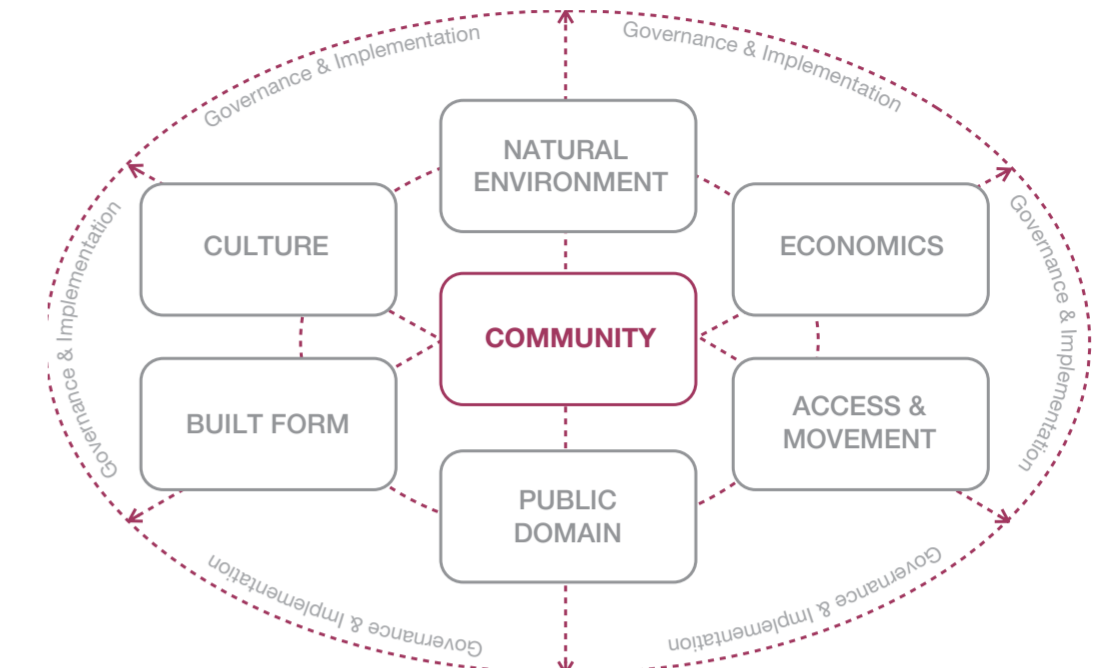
Governance & Implementation

Governance & Implementation

Governance & Implementation

Governance & Implementation

NATURAL ENVIRONMENT

CULTURE

ECONOMICS

COMMUNITY

BUILT FORM

ACCESS & MOVEMENT

PUBLIC DOMAIN

Governance & Implementation

Governance & Implementation